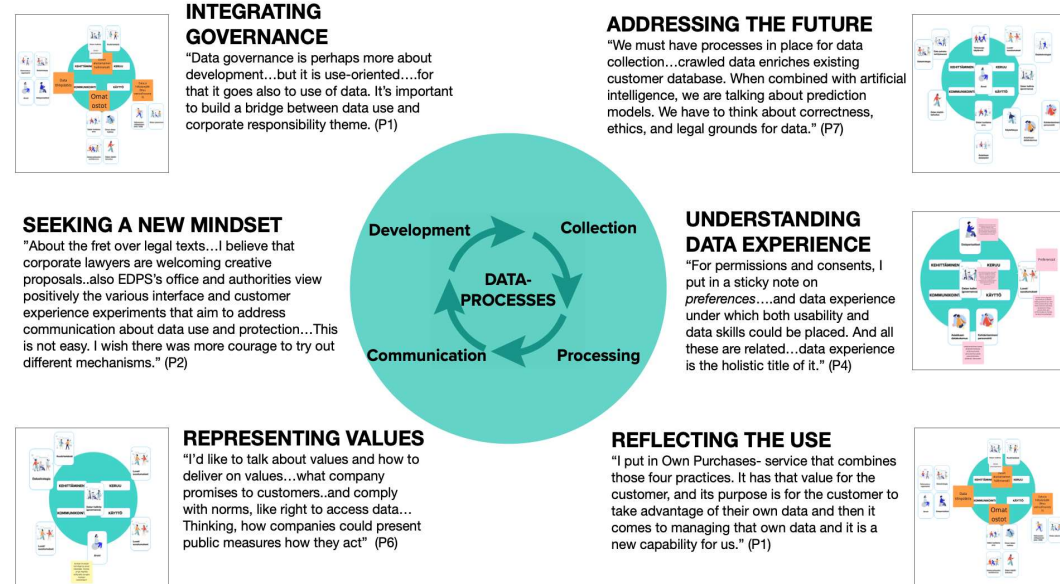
INTEGRATING GOVERNANCE
"Data governance is perhaps more about development…but it is use-oriented….for that it goes also to use of data. It's important to build a bridge between data use and corporate responsibility theme. (P1)

ADDRESSING THE FUTURE
"We must have processes in place for data collection…crawled data enriches existing customer database. When combined with artificial intelligence, we are talking about prediction models. We have to think about correctness, ethics, and legal grounds for data." (P7)

SEEKING A NEW MINDSET
"About the fret over legal texts…I believe that corporate lawyers are welcoming creative proposals..also EDPS's office and authorities view positively the various interface and customer experience experiments that aim to address communication about data use and protection…This is not easy. I wish there was more courage to try out different mechanisms." (P2)

Development
Collection
DATA-PROCESSES
Communication
Processing

UNDERSTANDING DATA EXPERIENCE
"For permissions and consents, I put in a sticky note on preferences….and data experience under which both usability and data skills could be placed. And all these are related…data experience is the holistic title of it." (P4)

REPRESENTING VALUES
"I'd like to talk about values and how to deliver on values…what company promises to customers..and comply with norms, like right to access data… Thinking, how companies could present public measures how they act" (P6)

REFLECTING THE USE
"I put in Own Purchases- service that combines those four practices. It has that value for the customer, and its purpose is for the customer to take advantage of their own data and then it comes to managing that own data and it is a new capability for us." (P1)

Omat ostot
KEHITTÄMINEN
KERUU
KOMMUNIKOINTI
KÄYTTÖ
Omat ostot